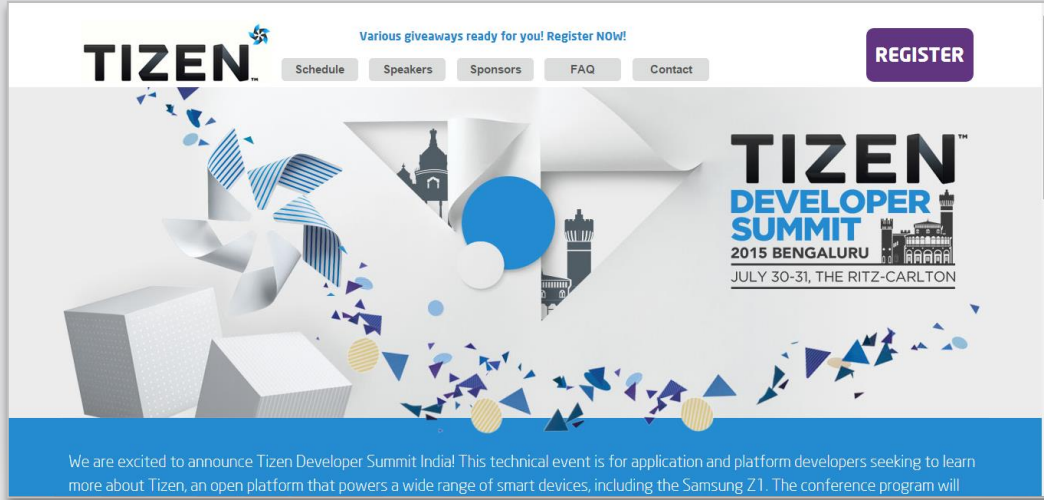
TIZEN™

Various giveaways ready for you! Register NOW!

Schedule Speakers Sponsors FAQ Contact

REGISTER

TIZEN™
DEVELOPER SUMMIT
2015 BENGALURU
JULY 30-31, THE RITZ-CARLTON

We are excited to announce Tizen Developer Summit India! This technical event is for application and platform developers seeking to learn more about Tizen, an open platform that powers a wide range of smart devices, including the Samsung Z1. The conference program will